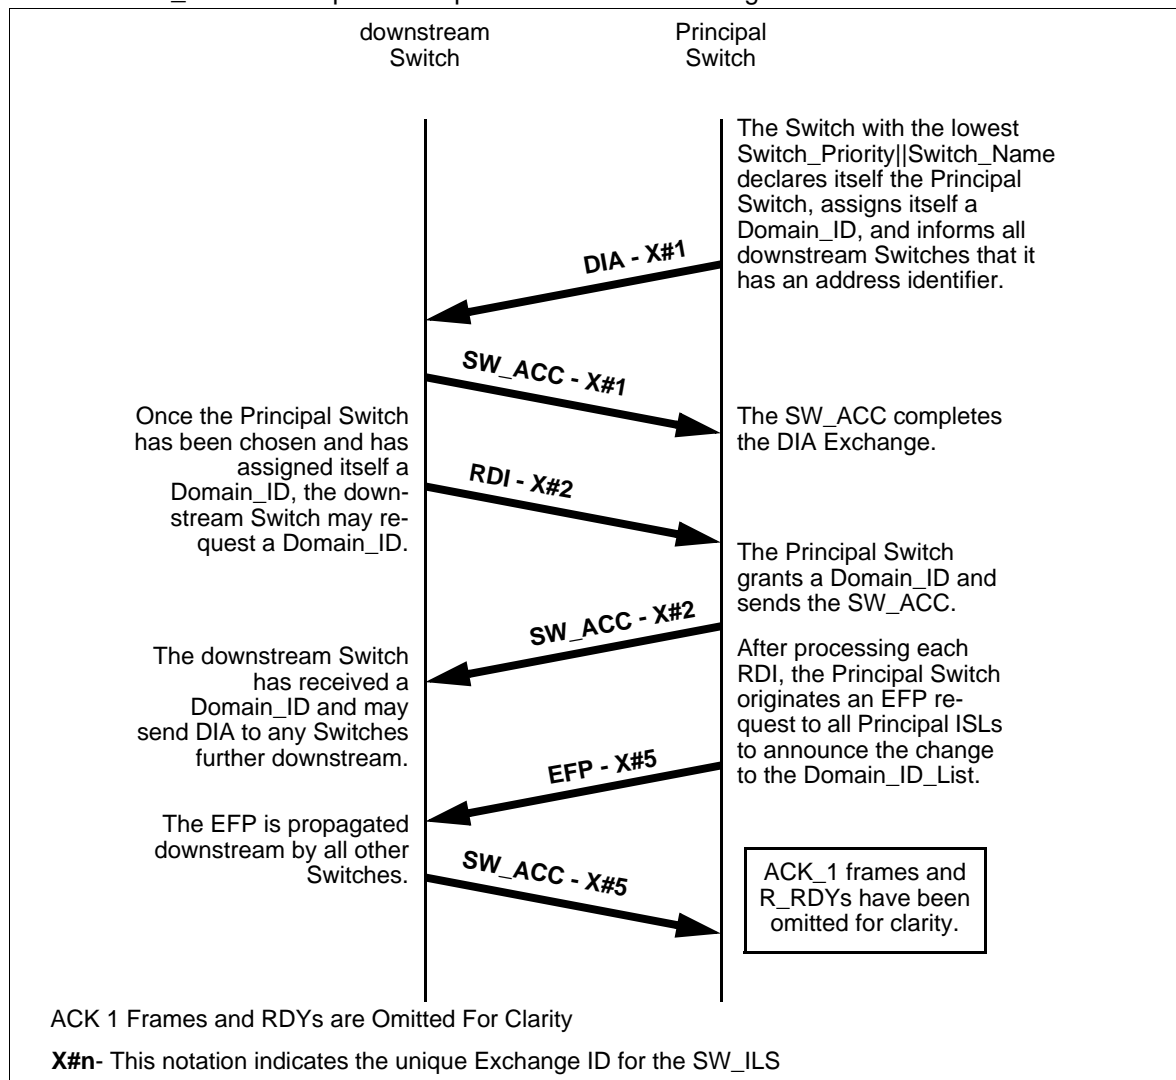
downstream Switch

Principal Switch

The Switch with the lowest Switch_Priority||Switch_Name declares itself the Principal Switch, assigns itself a Domain_ID, and informs all downstream Switches that it has an address identifier.

DIA - X#1

SW_ACC - X#1

The SW_ACC completes the DIA Exchange.

Once the Principal Switch has been chosen and has assigned itself a Domain_ID, the downstream Switch may request a Domain_ID.

RDI - X#2

The Principal Switch grants a Domain_ID and sends the SW_ACC.

SW_ACC - X#2

After processing each RDI, the Principal Switch originates an EFP request to all Principal ISLs to announce the change to the Domain_ID_List.

The downstream Switch has received a Domain_ID and may send DIA to any Switches further downstream.

EFP - X#5

The EFP is propagated downstream by all other Switches.

SW_ACC - X#5

ACK_1 frames and R_RDYs have been omitted for clarity.

ACK 1 Frames and RDYs are Omitted For Clarity

X#n- This notation indicates the unique Exchange ID for the SW_ILS